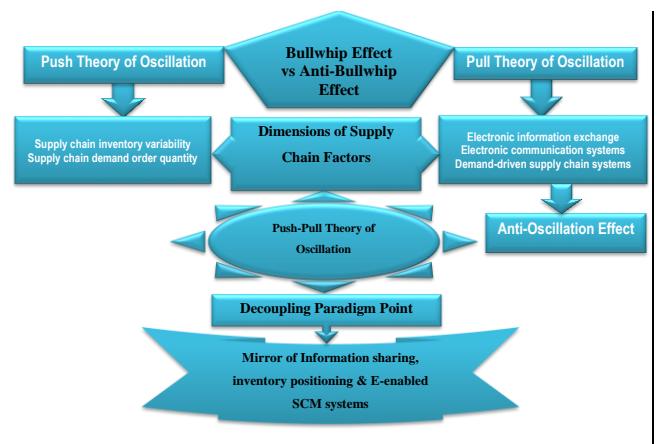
Push Theory of Oscillation

Bullwhip Effect vs Anti-Bullwhip Effect

Pull Theory of Oscillation

Supply chain inventory variability
Supply chain demand order quantity

Dimensions of Supply Chain Factors

Electronic information exchange
Electronic communication systems
Demand-driven supply chain systems

Push-Pull Theory of Oscillation

Anti-Oscillation Effect

Decoupling Paradigm Point

Mirror of Information sharing, inventory positioning & E-enabled SCM systems